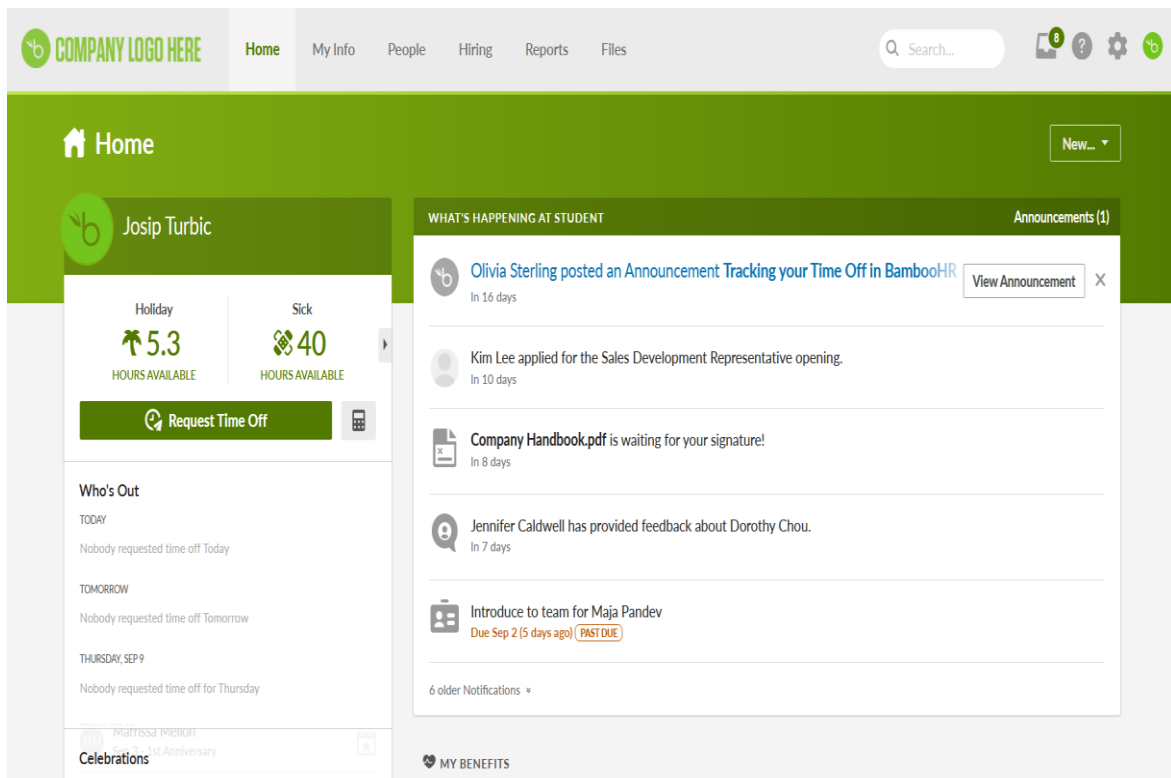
COMPANY LOGO HERE Home My Info People Hiring Reports Files

Search...

8

Home

New...

Josip Turbic

Holiday
5.3
HOURS AVAILABLE

Sick
40
HOURS AVAILABLE

Request Time Off

Who's Out

TODAY
Nobody requested time off Today

TOMORROW
Nobody requested time off Tomorrow

THURSDAY, SEP 9
Nobody requested time off for Thursday

Marissa Mellon
Sep 3 - 1st Anniversary

Celebrations

WHAT'S HAPPENING AT STUDENT

Announcements (1)

Olivia Sterling posted an Announcement Tracking your Time Off in BambooHR
In 16 days

View Announcement

X

Kim Lee applied for the Sales Development Representative opening.
In 10 days

Company Handbook.pdf is waiting for your signature!
In 8 days

Jennifer Caldwell has provided feedback about Dorothy Chou.
In 7 days

Introduce to team for Maja Pandev
Due Sep 2 (5 days ago) PAST DUE

6 older Notifications

MY BENEFITS